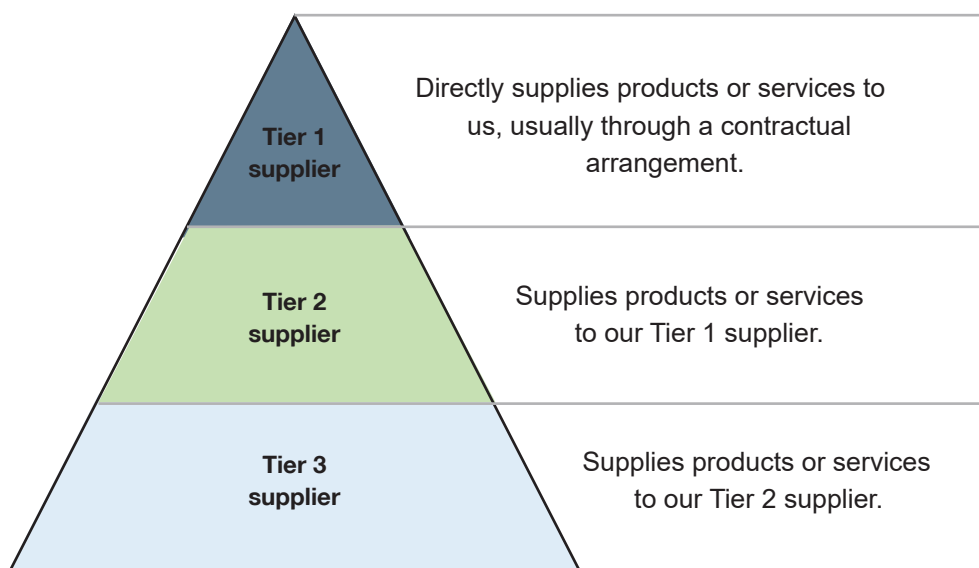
Tier 1 supplier

Directly supplies products or services to us, usually through a contractual arrangement.

Tier 2 supplier

Supplies products or services to our Tier 1 supplier.

Tier 3 supplier

Supplies products or services to our Tier 2 supplier.